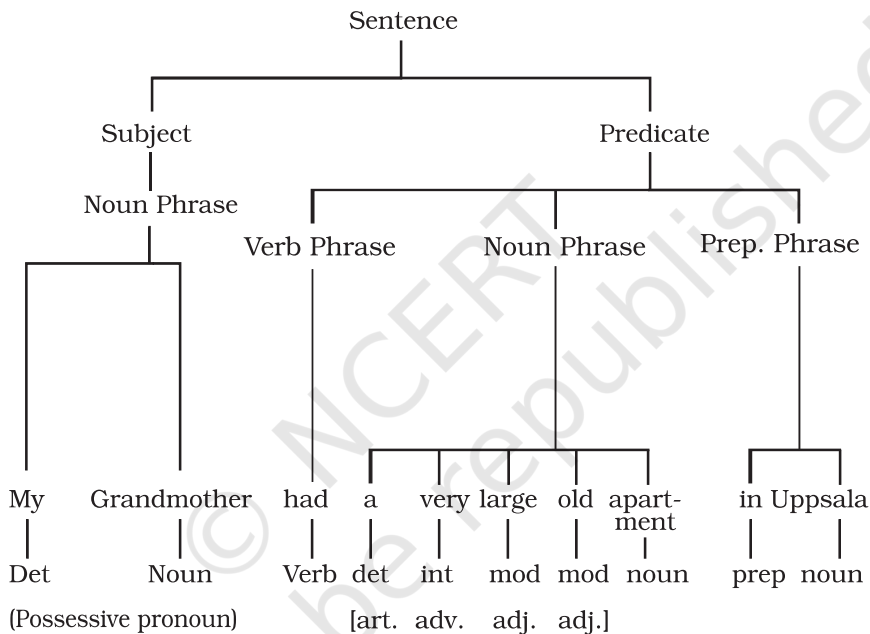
Sentence

Subject

Noun Phrase

Predicate

Verb Phrase

Noun Phrase

Prep. Phrase

My Grandmother had a very large old apartment in Uppsala

Det Noun Verb det int mod mod noun prep noun

(Possessive pronoun) [art. adv. adj. adj.]

© NCERT not to be republished